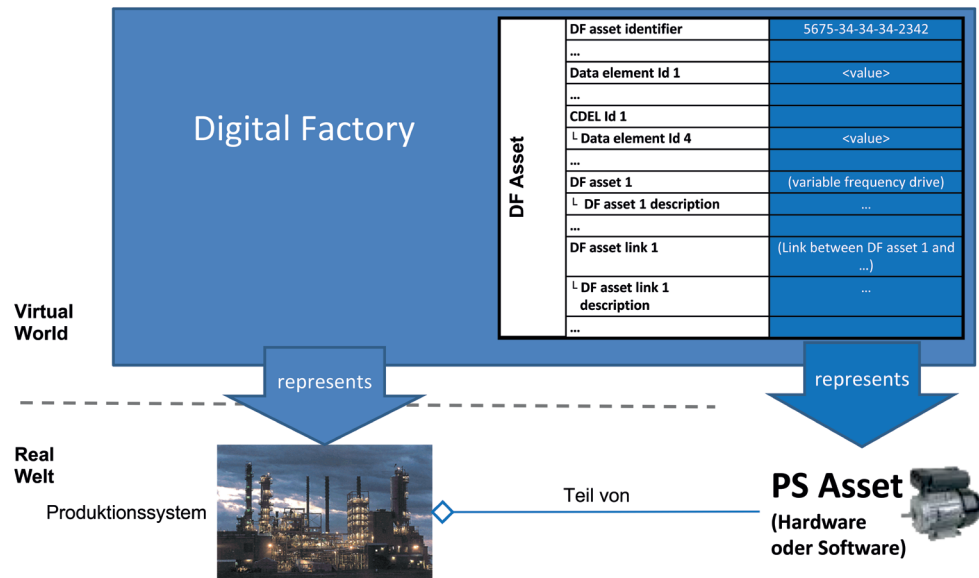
Digital Factory

DF Asset

| | |
|---|---|
| DF asset identifier | 5675-34-34-34-2342 |
| ... | |
| Data element Id 1 | <value> |
| ... | |
| CDEL Id 1 | |
| └ Data element Id 4 | <value> |
| ... | |
| DF asset 1 | (variable frequency drive) |
| └ DF asset 1 description | ... |
| ... | |
| DF asset link 1 | (Link between DF asset 1 and ...) |
| └ DF asset link 1 description | ... |
| ... | |

Virtual World

represents

represents

Real Welt

Produktionssystem

Teil von

PS Asset (Hardware oder Software)